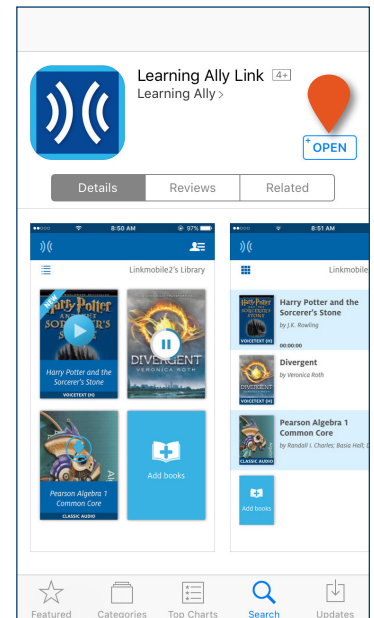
Learning Ally Link 4+
Learning Ally >

OPEN

Details | Reviews | Related

8:50 AM 97%
Linkmobile2's Library
NEW
Harry Potter and the Sorcerer's Stone
Harry Potter and the Sorcerer's Stone
VOICETEXT (H)
DIVERGENT
VERONICA ROTH
Pearson Algebra 1 Common Core
CLASSIC AUDIO
Add books

8:51 AM
Linkmobile
Harry Potter and the Sorcerer's Stone
by J.K. Rowling
00:00:00
Divergent
by Veronica Roth
Pearson Algebra 1 Common Core
by Randall I. Charles; Basia Hall;
CLASSIC AUDIO
Add books

Featured Categories Top Charts Search Updates